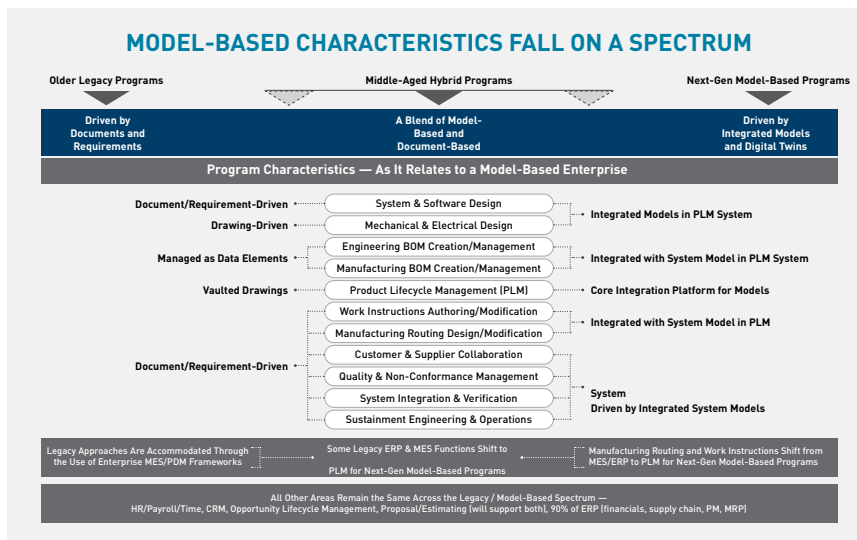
MODEL-BASED CHARACTERISTICS FALL ON A SPECTRUM

Older Legacy Programs

Middle-Aged Hybrid Programs

Next-Gen Model-Based Programs

Driven by Documents and Requirements

A Blend of Model-Based and Document-Based

Driven by Integrated Models and Digital Twins

Program Characteristics — As It Relates to a Model-Based Enterprise

Document/Requirement-Driven

System & Software Design

Drawing-Driven

Mechanical & Electrical Design

Integrated Models in PLM System

Managed as Data Elements

Engineering BOM Creation/Management

Manufacturing BOM Creation/Management

Integrated with System Model in PLM System

Vaulted Drawings

Product Lifecycle Management (PLM)

Core Integration Platform for Models

Work Instructions Authoring/Modification

Manufacturing Routing Design/Modification

Integrated with System Model in PLM

Document/Requirement-Driven

Customer & Supplier Collaboration

Quality & Non-Conformance Management

System Integration & Verification

Sustainment Engineering & Operations

System Driven by Integrated System Models

Legacy Approaches Are Accommodated Through the Use of Enterprise MES/PDM Frameworks

Some Legacy ERP & MES Functions Shift to PLM for Next-Gen Model-Based Programs

Manufacturing Routing and Work Instructions Shift from MES/ERP to PLM for Next-Gen Model-Based Programs

All Other Areas Remain the Same Across the Legacy / Model-Based Spectrum — HR/Payroll/Time, CRM, Opportunity Lifecycle Management, Proposal/Estimating (will support both), 90% of ERP (financials, supply chain, PM, MRP)